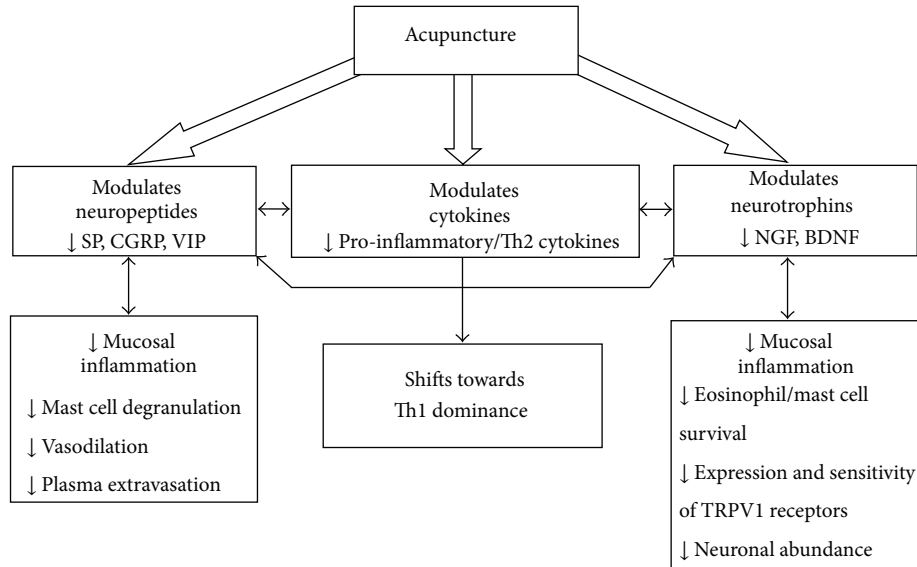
Acupuncture

Modulates neuropeptides
↓ SP, CGRP, VIP

Modulates cytokines
↓ Pro-inflammatory/Th2 cytokines

Modulates neurotrophins
↓ NGF, BDNF

↓ Mucosal inflammation
↓ Mast cell degranulation
↓ Vasodilation
↓ Plasma extravasation

Shifts towards Th1 dominance

↓ Mucosal inflammation
↓ Eosinophil/mast cell survival
↓ Expression and sensitivity of TRPV1 receptors
↓ Neuronal abundance